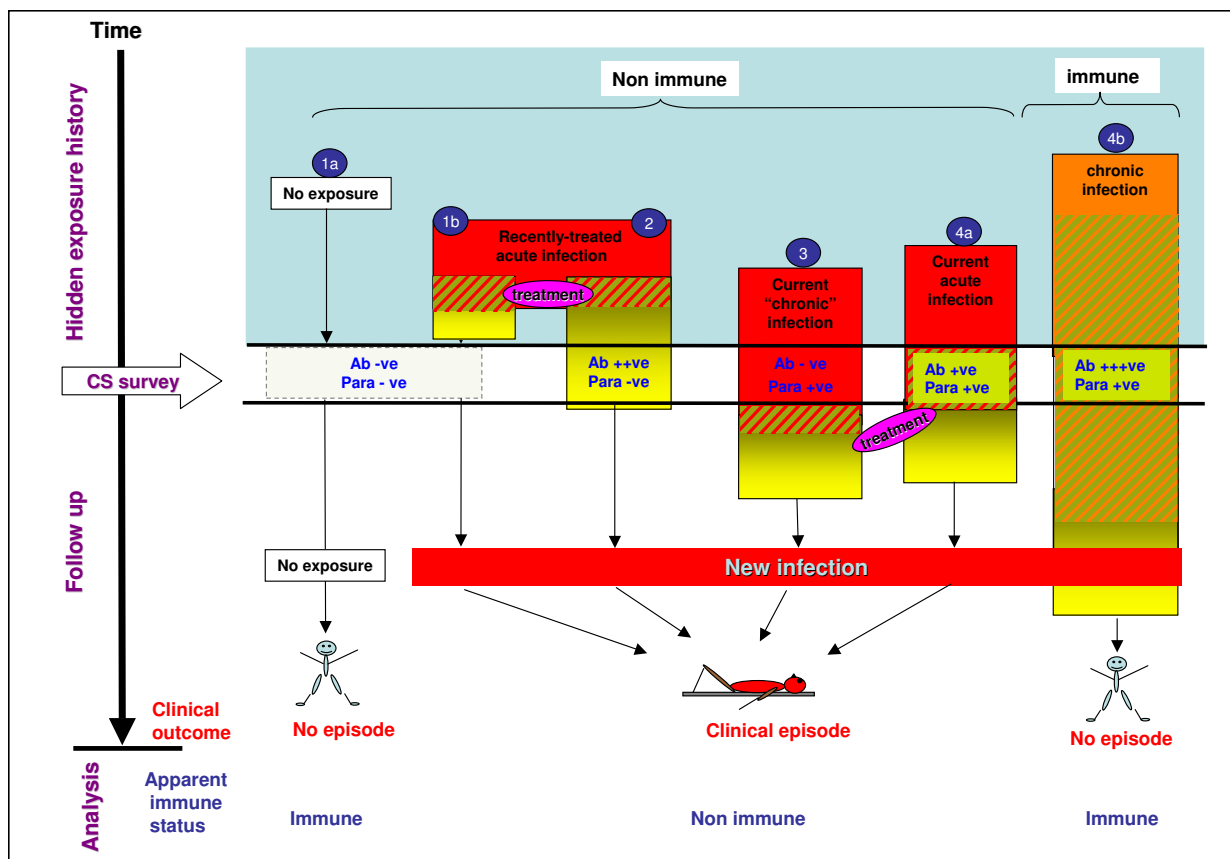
Time

Hidden exposure history

Non immune

immune

1a
No exposure

1b
2
Recently-treated acute infection
treatment

3
Current "chronic" infection

4a
Current acute infection

4b
chronic infection

CS survey

Ab -ve
Para - ve

Ab ++ve
Para -ve

Ab - ve
Para +ve

Ab +ve
Para +ve

Ab +++ve
Para +ve

treatment

Follow up

No exposure

New infection

Clinical outcome

No episode

Clinical episode

No episode

Analysis

Apparent immune status

Immune

Non immune

Immune